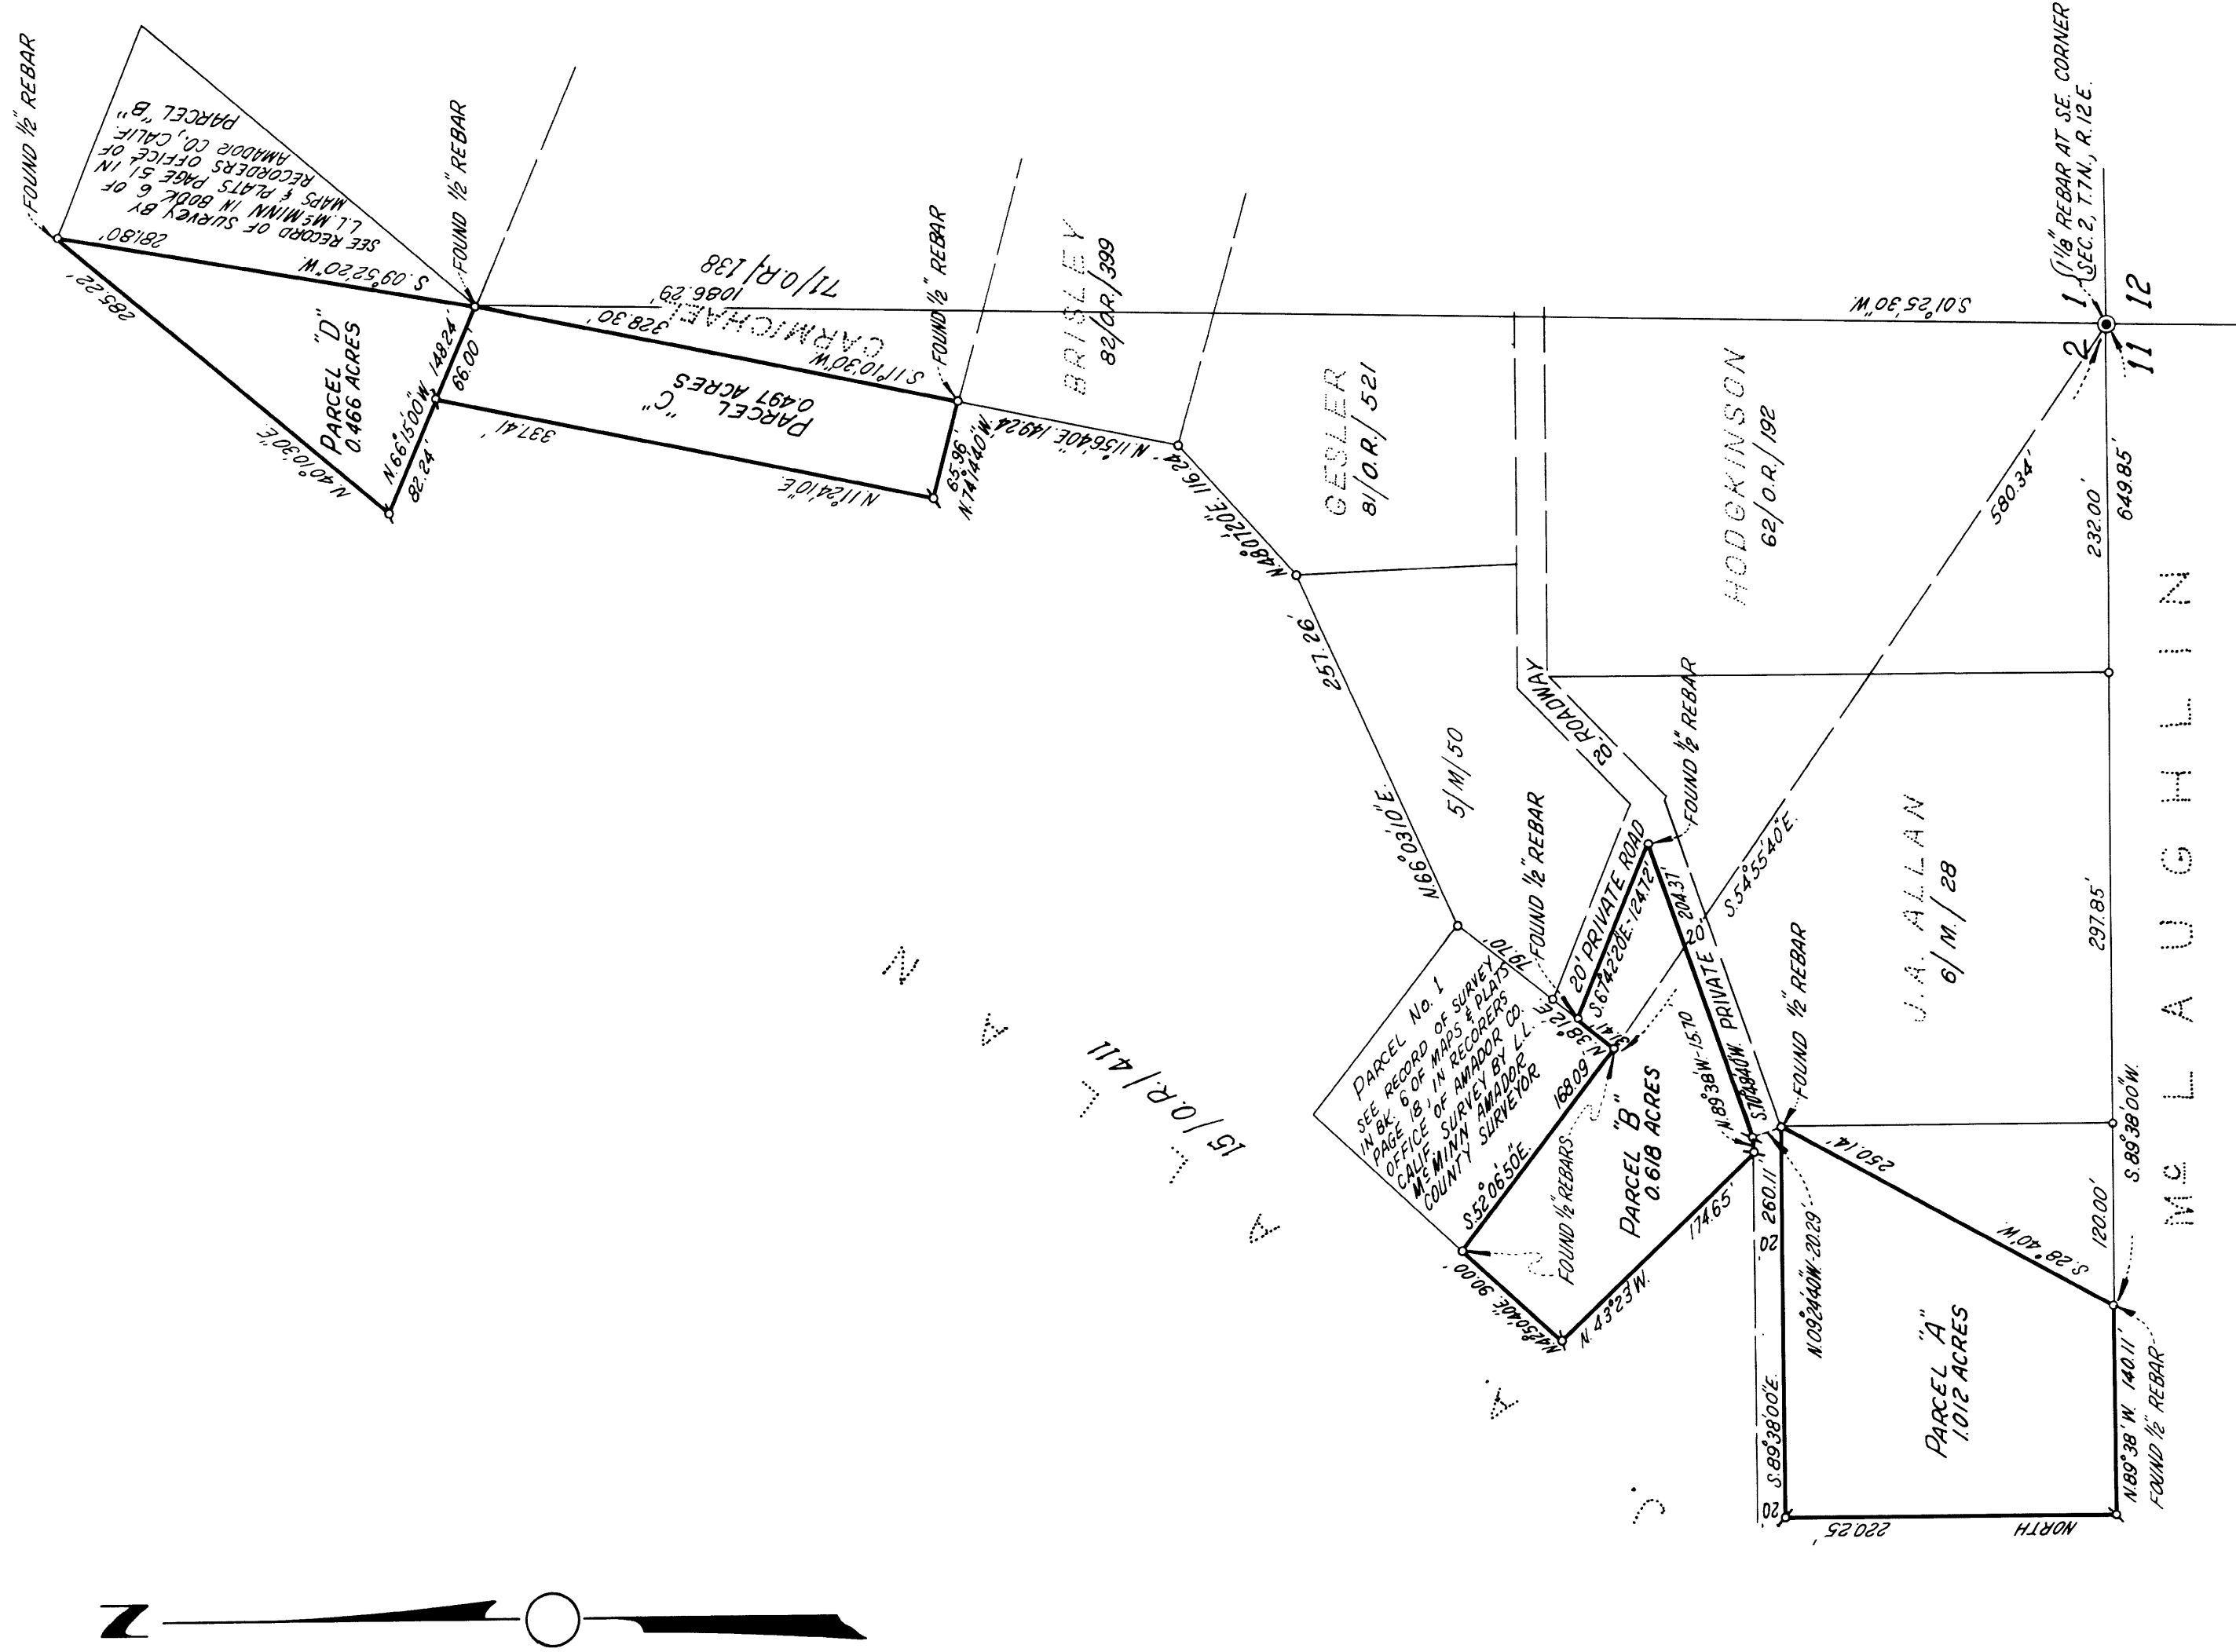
FOUND ½" REBAR

SEE RECORD OF SURVEY BY L.L. McMINN IN BOOK 6 OF MAPS & PLATS PAGE 51 IN RECORDERS OFFICE OF AMADOR CO., CALIF. PARCEL "B".

FOUND ½" REBAR

281.80'

S. 09°52'20"W.

285.22'

PARCEL "D" 0.466 ACRES

N.40°10'30"E.

N.66°15'00"W. 148.24'

66.00

82.24'

71/O.R./138

1086.29'

CARMICHAEL

328.30'

S.11°10'30"W.

PARCEL "C" 0.497 ACRES

337.41'

N.11°24'10"E.

FOUND ½" REBAR

65.96'

N.74°14'40"W.

N.11°56'40"E. 149.24'

BRISLEY 82/O.R./399

N.48°07'20"E. 116.24'

GESLER 81/O.R./521

257.26'

5/M/50

N.66°03'10"E.

HODGKINSON 62/O.R./192

S.01°25'30"W.

1 2 2 11 12

1 1/8" REBAR AT SE. CORNER SEC. 2, T.7N., R.12E.

580.34'

232.00'

649.85'

20' ROADWAY

FOUND ½" REBAR

S.54°55'40"E.

J. A. ALLAN 6/M/28

297.85'

McLAUGHLIN

FOUND ½" REBAR

19.10'

20' PRIVATE ROAD

S.67°42'20"E. 124.72'

204.37'

20' PRIVATE

N.38°12'E.

.41'

N.89°38'W. 15.70

S.10°48'40"W.

PARCEL No. 1 SEE RECORD OF SURVEY IN BK. 6 OF MAPS & PLATS PAGE 18, IN RECORDERS OFFICE OF AMADOR CO. CALIF. SURVEY BY L.L. McMINN AMADOR COUNTY SURVEYOR

168.09

S.52°06'50"E.

FOUND ½" REBARS

PARCEL "B" 0.618 ACRES

174.65'

N.43°23'W.

N.45°04'E. 90.00'

FOUND ½" REBAR

260.11

20

N.09°24'40"W. 20.29

S.89°38'00"E.

250.14'

S.28°40'W.

S.89°38'00"W.

120.00'

PARCEL "A" 1.012 ACRES

N.89°38'W. 140.11

FOUND ½" REBAR

20

220.25'

NORTH

N A V A J O

15/O.R./411

N